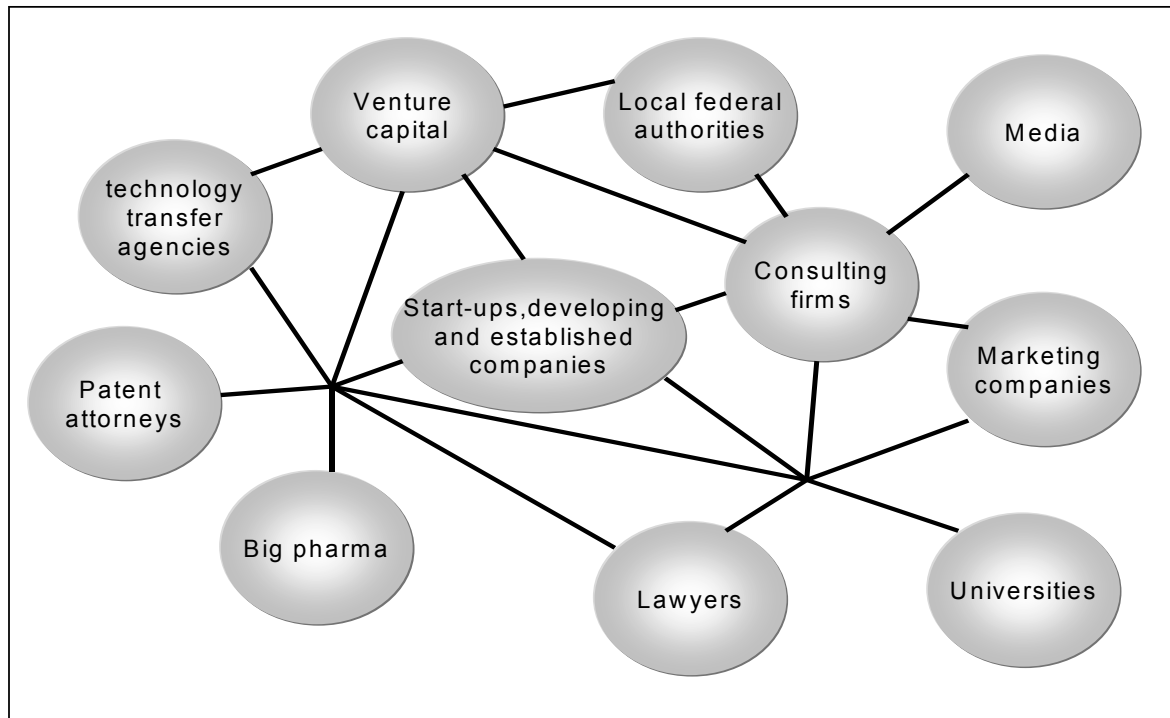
Venture capital

Local federal authorities

Media

technology transfer agencies

Consulting firms

Start-ups,developing and established companies

Marketing companies

Patent attorneys

Big pharma

Lawyers

Universities